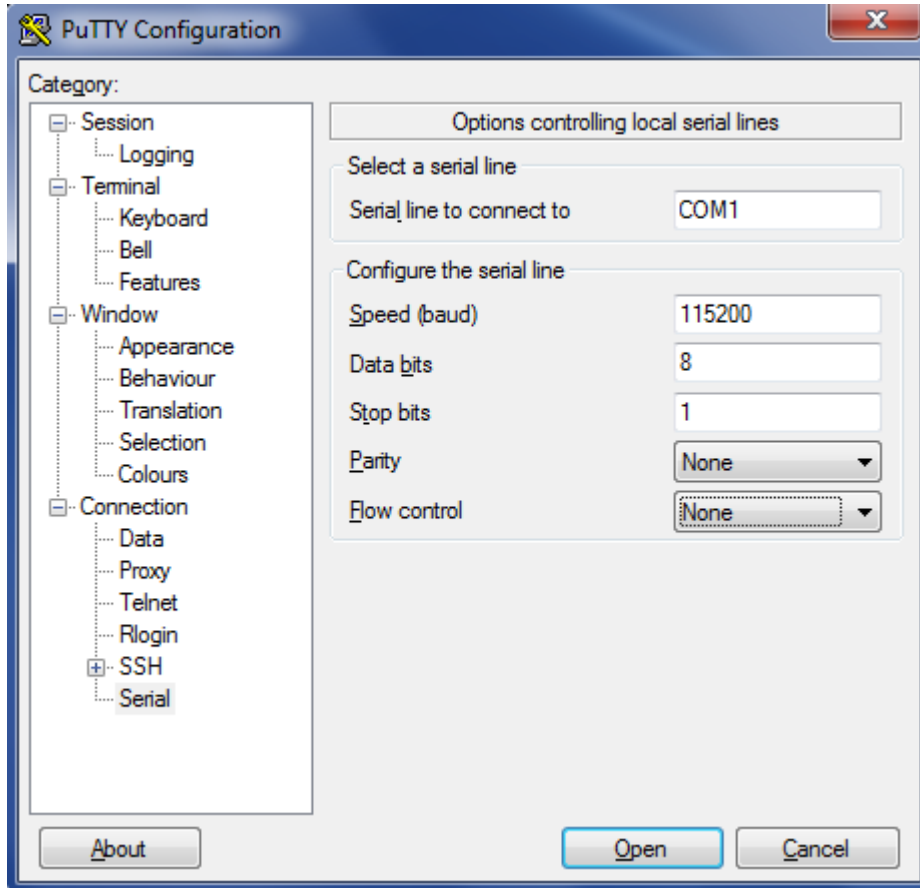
PuTTY Configuration

Category:

Session
Logging
Terminal
Keyboard
Bell
Features
Window
Appearance
Behaviour
Translation
Selection
Colours
Connection
Data
Proxy
Telnet
Rlogin
SSH
Serial

Options controlling local serial lines

Select a serial line

Serial line to connect to COM1

Configure the serial line

Speed (baud) 115200

Data bits 8

Stop bits 1

Parity None

Flow control None

About

Open

Cancel